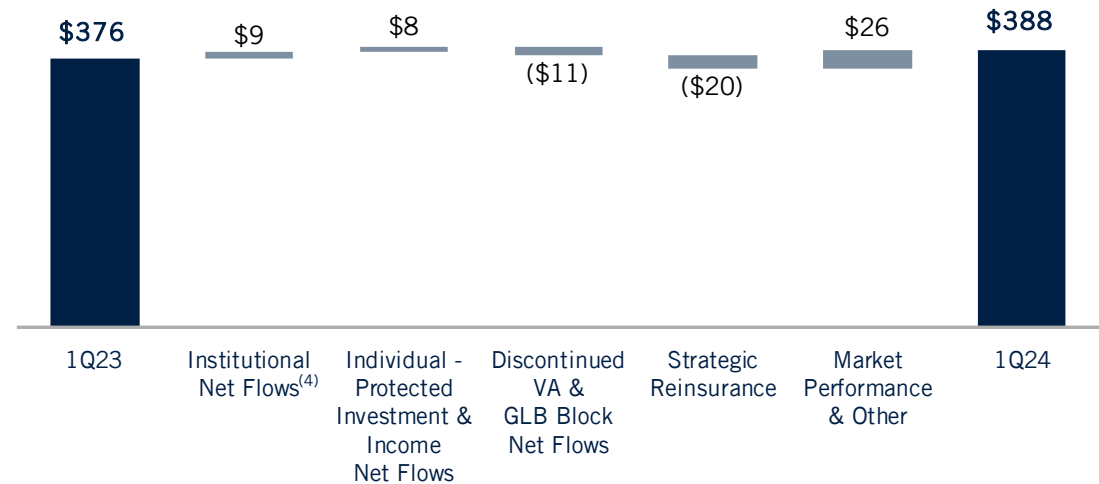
$376
$9
$8
($11)
($20)
$26
$388

1Q23
Institutional Net Flows$^{(4)}$
Individual - Protected Investment & Income Net Flows
Discontinued VA & GLB Block Net Flows
Strategic Reinsurance
Market Performance & Other
1Q24